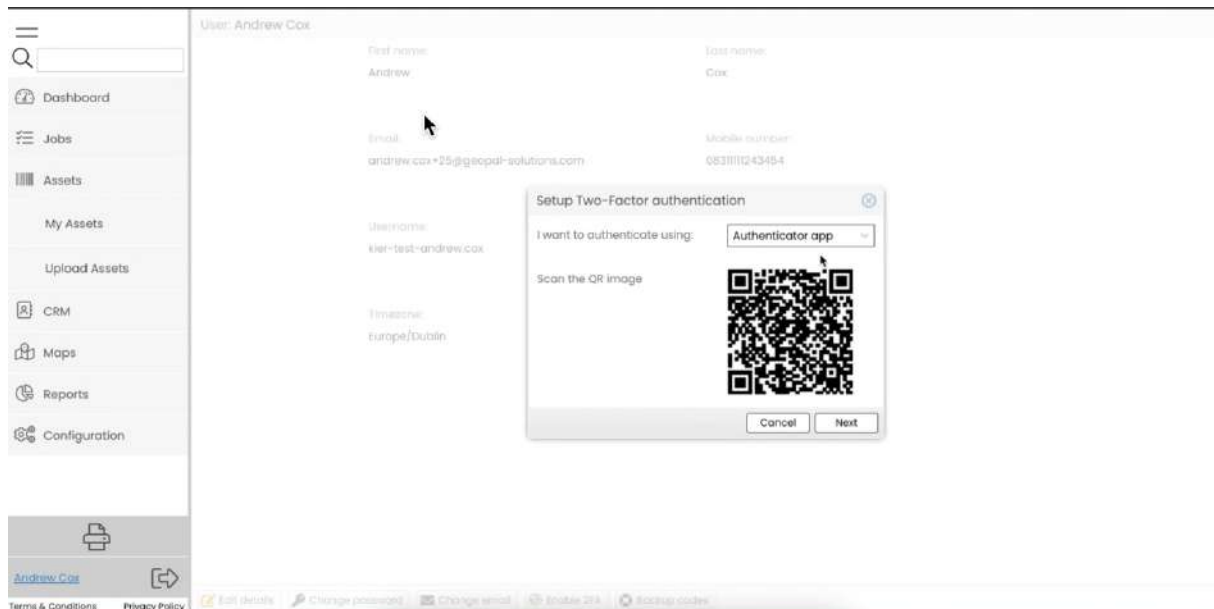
Dashboard
Jobs
Assets
My Assets
Upload Assets
CRM
Maps
Reports
Configuration
Andrew Cox
Terms & Conditions
Privacy Policy

User: Andrew Cox
First name:
Andrew
Last name:
Cox
Email:
andrew.cox+25@geopal-solutions.com
Mobile number:
08311112434​54
Username:
kier-test-andrew.cox
Timezone:
Europe/Dublin

Setup Two-Factor authentication
I want to authenticate using:
Authenticator app
Scan the QR image
Cancel
Next

Edit details
Change password
Change email
Enable 2FA
Backup codes